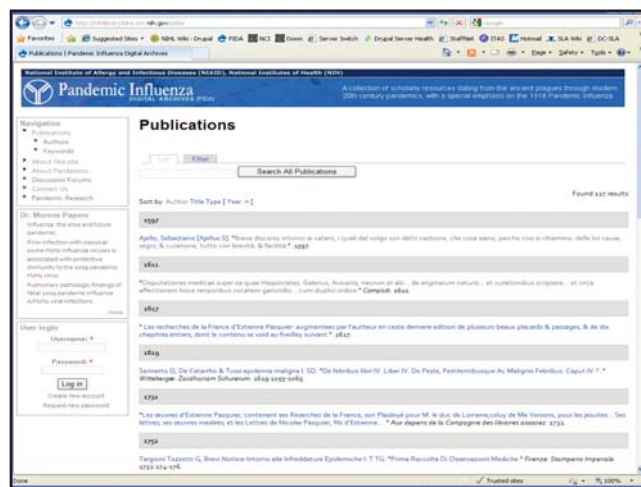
Favorites | Suggested Sites | NIHL Wiki - Drupal | PIDA | NCI | Down | Server Switch | Drupal Server Health | Staffdat | OTAO | Hotmail | SLA Wiki | DC-SLA

Publications | Pandemic Influenza Digital Archives

Page | Safety | Tools

National Institute of Allergy and Infectious Diseases (NIAID), National Institutes of Health (NIH)

Pandemic Influenza
DIGITAL ARCHIVES (PIDA)

A collection of scholarly resources dating from the ancient plagues through modern 20th century pandemics, with a special emphasis on the 1918 Pandemic Influenza

Navigation
Publications
Authors
Keywords
About this site
About Pandemics
Discussion Forums
Contact Us
Pandemic Research

Dr. Morens Papers
Influenza: the once and future pandemic
Prior infection with classical swine H1N1 influenza viruses is associated with protective immunity to the 2009 pandemic H1N1 virus
Pulmonary pathologic findings of fatal 2009 pandemic influenza A/H1N1 viral infections
more

User login
Username: *
Password: *
Log in
Create new account
Request new password

Publications

Filter

Search All Publications

Found 127 results

Sort by: Author Title Type [ Year ]

1592

Apollo, Sebastiano [Apollo S]. "Breve discorso intorno al catarro, il quali dal volgo son detti castrone, che cosa siano, perche cosi si chiamino, delle lor cause, segni, & curatione, tutto con brevità, & facilità." 1592.

1611

"Disputationes medicae super ea quae Hippocrates, Galenus, Avicenna, necnon et alii... de angenarum naturis... et curationibus scripsere... et circa affectionem hoce temporibus vocatam garrotillo... cum duplici indice." Compluti. 1611.

1617

"Les recherches de la France d'Estienne Pasquier, augmentees par l'autheur en ceste derniere edition de plusieurs beaux placards & passages, & de six chapitres entiers, dont le contenu se void au fueillet suivant." 1617.

1619

Sennerto D, De Celantho & Tusorepidemia maligna I. SD. "De febribus libri IV. Liber IV. De Peste, Pestilentibusque Ac Malignis Febribus. Caput IV ?." Wittebergæ: Zacharium Schurerum. 1619:1055-1065.

1732

"Les oeuvres d'Estienne Pasquier, contenant ses Reserches de la France; son Plaidoyé pour M. le duc de Lorraine;celuy de Me Versoris, pour les jesuites... Ses lettres, ses oeuvres meslées, et les Lettres de Nicolas Pasquier, fils d'Estienne...." Aux depens de la Compagnie des libraires associez. 1732.

1752

Targioni Tozzetti G. Brevi Notizie Intorno alle Infreddature Epidemiche I. T TG. "Prima Raccolta Di Osservazioni Mediche." Firenze: Stamperia Imperiale. 1752:174-176.

Done | Trusted sites | 100%